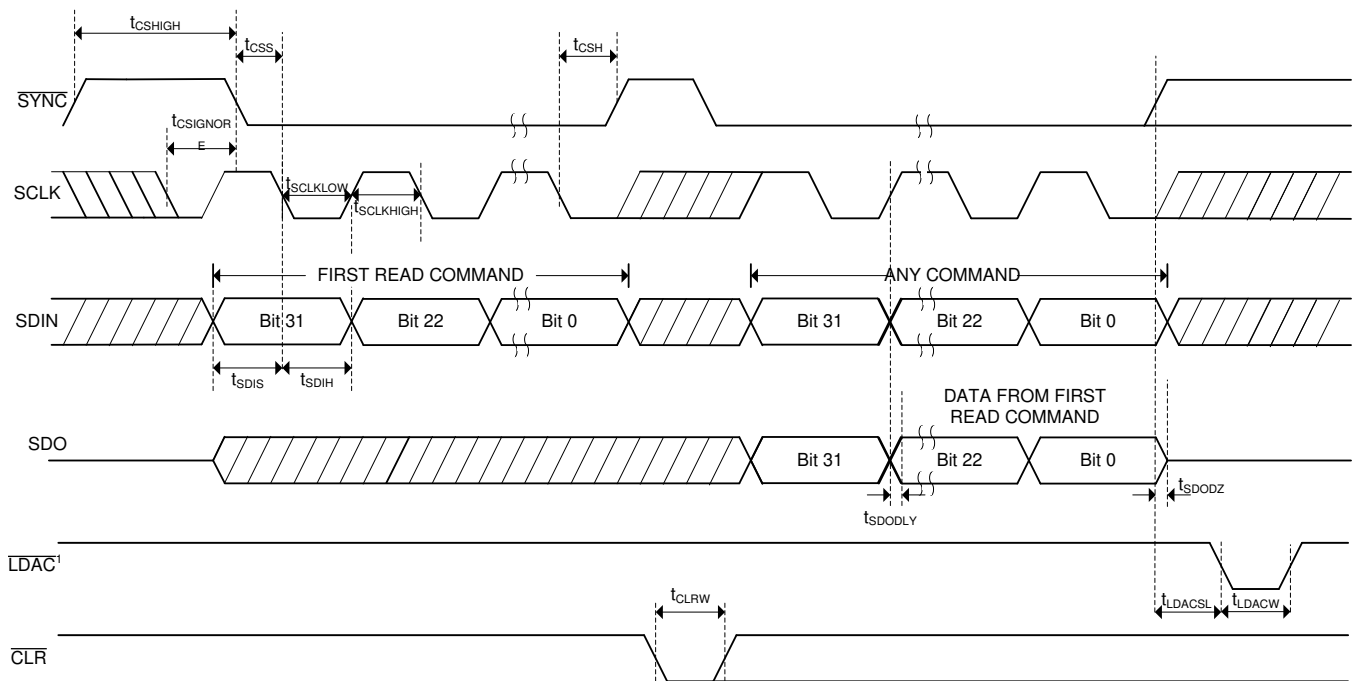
$t_{CSHIGH}$

$t_{CSS}$

$t_{CSH}$

$\overline{SYNC}$

$t_{CSIGNOR}$
E

SCLK

$t_{SCLKLOW}$

$t_{SCLKHIGH}$

FIRST READ COMMAND

ANY COMMAND

SDIN

Bit 31

Bit 22

Bit 0

Bit 31

Bit 22

Bit 0

$t_{SDIS}$

$t_{SDIH}$

DATA FROM FIRST READ COMMAND

SDO

Bit 31

Bit 22

Bit 0

$t_{SDODZ}$

$t_{SDODLY}$

$\overline{LDAC}^1$

$t_{CLRW}$

$t_{LDACSL}$

$t_{LDACW}$

$\overline{CLR}$